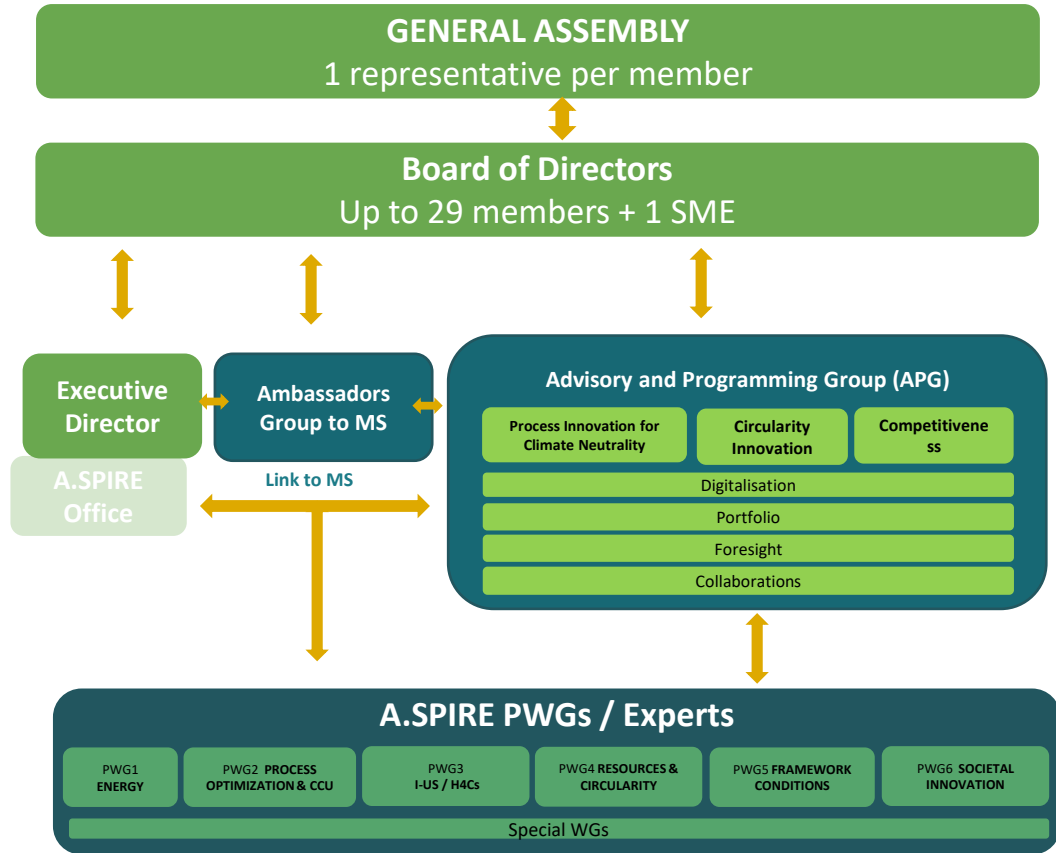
GENERAL ASSEMBLY
1 representative per member

Board of Directors
Up to 29 members + 1 SME

Executive Director

A.SPIRE Office

Ambassadors Group to MS

Link to MS

Advisory and Programming Group (APG)

Process Innovation for Climate Neutrality

Circularity Innovation

Competitiveness

Digitalisation

Portfolio

Foresight

Collaborations

A.SPIRE PWGs / Experts

PWG1 ENERGY

PWG2 PROCESS OPTIMIZATION & CCU

PWG3 I-US / H4Cs

PWG4 RESOURCES & CIRCULARITY

PWG5 FRAMEWORK CONDITIONS

PWG6 SOCIETAL INNOVATION

Special WGs